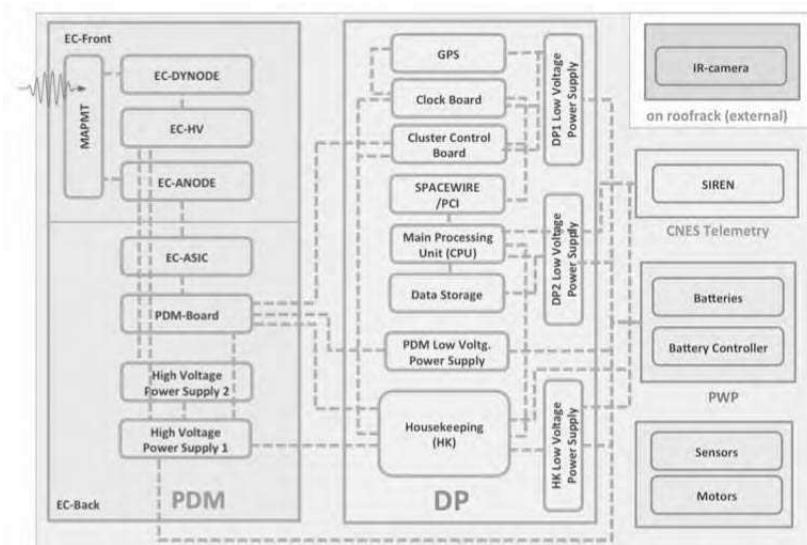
EC-Front

MAPMT

EC-DYNODE

EC-HV

EC-ANODE

EC-ASIC

PDM-Board

High Voltage Power Supply 2

High Voltage Power Supply 1

EC-Back

PDM

GPS

Clock Board

Cluster Control Board

SPACEWIRE /PCI

Main Processing Unit (CPU)

Data Storage

PDM Low Voltg. Power Supply

Housekeeping (HK)

DP1 Low Voltage Power Supply

DP2 Low Voltage Power Supply

HK Low Voltage Power Supply

DP

IR-camera

on roofrack (external)

SIREN

CNES Telemetry

Batteries

Battery Controller

PWP

Sensors

Motors